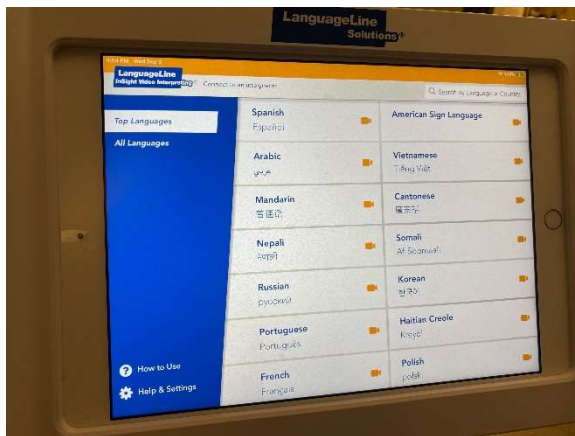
LanguageLine Solutions®

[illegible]

LanguageLine InSight Video Interpreting

Connect to an interpreter

Search by Language or Country

Top Languages

All Languages

Spanish
Español

American Sign Language

Arabic
عربي

Vietnamese
Tiếng Việt

Mandarin
普通话

Cantonese
廣東話

Nepali
नेपाली

Somali
Af-Soomaali

Russian
русский

Korean
한국어

Portuguese
Português

Haitian Creole
Kreyòl

French
Français

Polish
polski

How to Use

Help & Settings